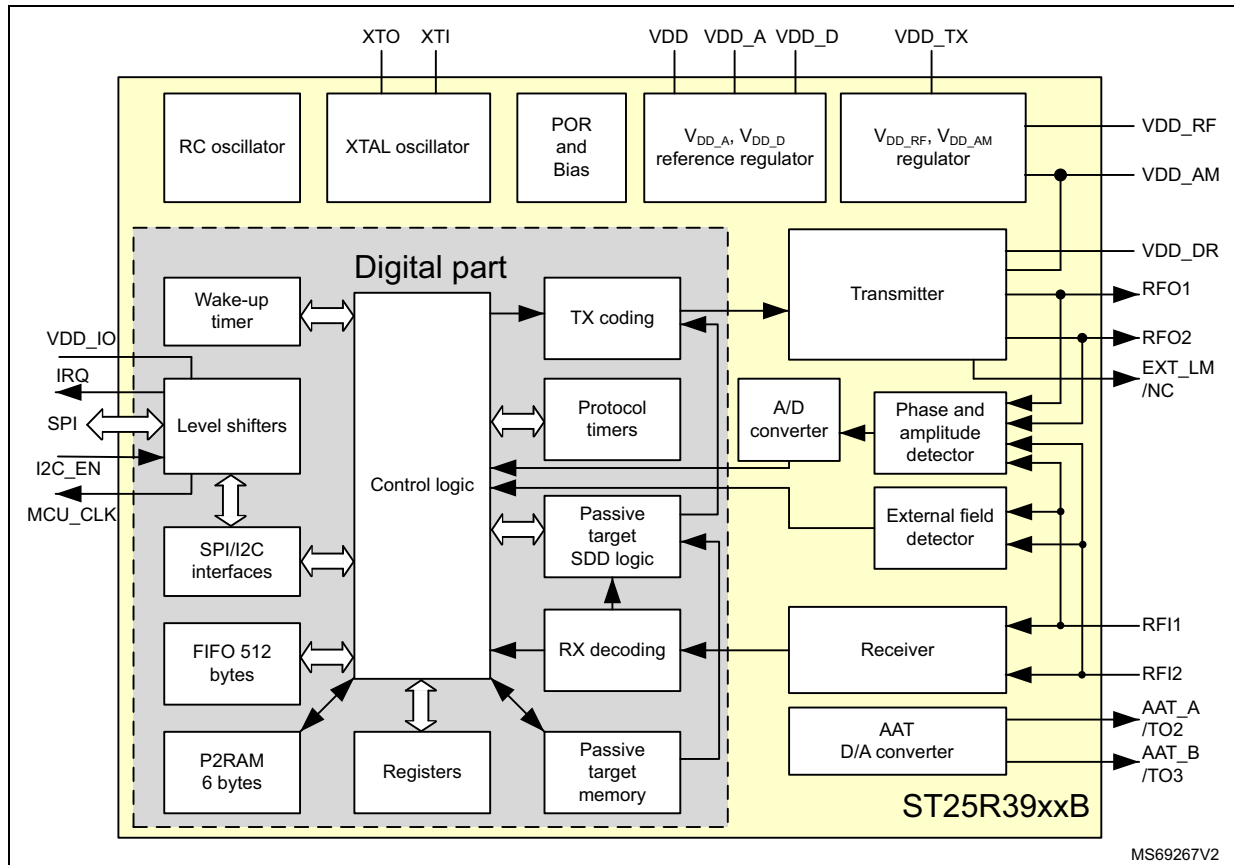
XTO XTI VDD VDD_A VDD_D VDD_TX

RC oscillator

XTAL oscillator

POR and Bias

$V_{DD\_A}$, $V_{DD\_D}$ reference regulator

$V_{DD\_RF}$, $V_{DD\_AM}$ regulator

VDD_RF

VDD_AM

VDD_DR

Digital part

Wake-up timer

TX coding

Transmitter

RFO1

RFO2

EXT_LM /NC

VDD_IO

IRQ

SPI

Level shifters

Protocol timers

A/D converter

Phase and amplitude detector

I2C_EN

MCU_CLK

Control logic

Passive target SDD logic

External field detector

SPI/I2C interfaces

FIFO 512 bytes

RX decoding

Receiver

RFI1

RFI2

AAT D/A converter

AAT_A /TO2

AAT_B /TO3

P2RAM 6 bytes

Registers

Passive target memory

ST25R39xxB

MS69267V2